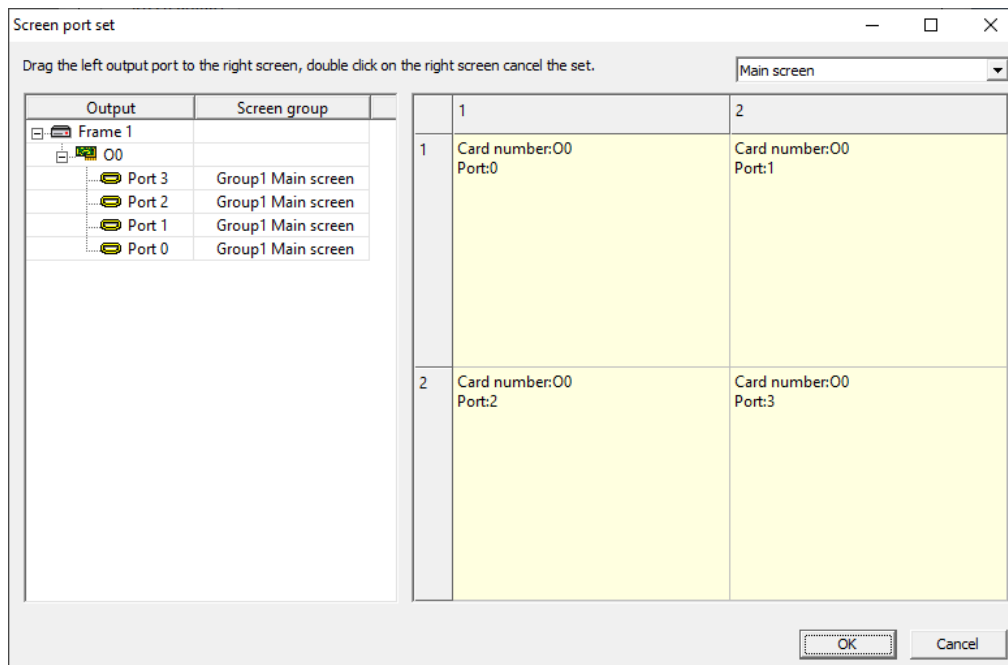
Screen port set

Drag the left output port to the right screen, double click on the right screen cancel the set.

Main screen

| Output | Screen group |
|---|---|
| Frame 1 | |
| O0 | |
| Port 3 | Group1 Main screen |
| Port 2 | Group1 Main screen |
| Port 1 | Group1 Main screen |
| Port 0 | Group1 Main screen |

| | 1 | 2 |
|---|---|---|
| 1 | Card number:O0 Port:0 | Card number:O0 Port:1 |
| 2 | Card number:O0 Port:2 | Card number:O0 Port:3 |

OK

Cancel